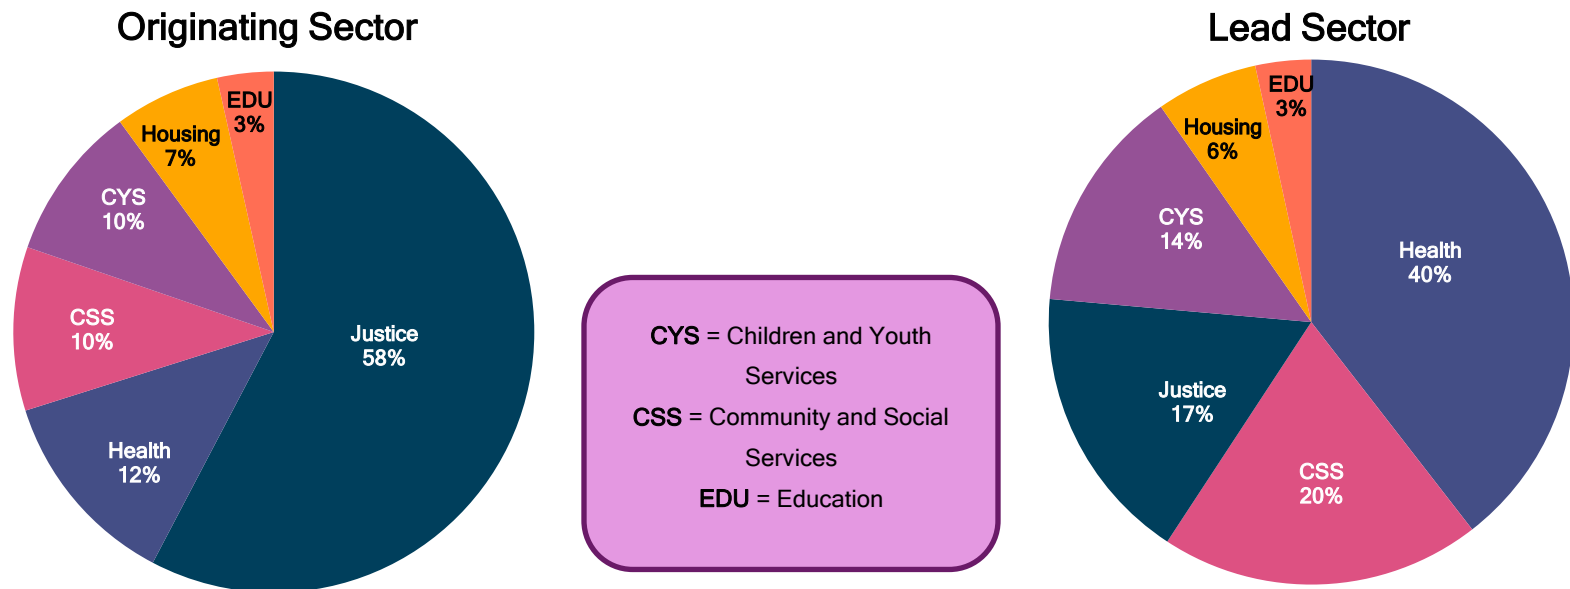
Originating Sector

EDU
3%

Housing
7%

CYS
10%

CSS
10%

Justice
58%

Health
12%

CYS = Children and Youth Services

CSS = Community and Social Services

EDU = Education

Lead Sector

EDU
3%

Housing
6%

CYS
14%

Health
40%

Justice
17%

CSS
20%